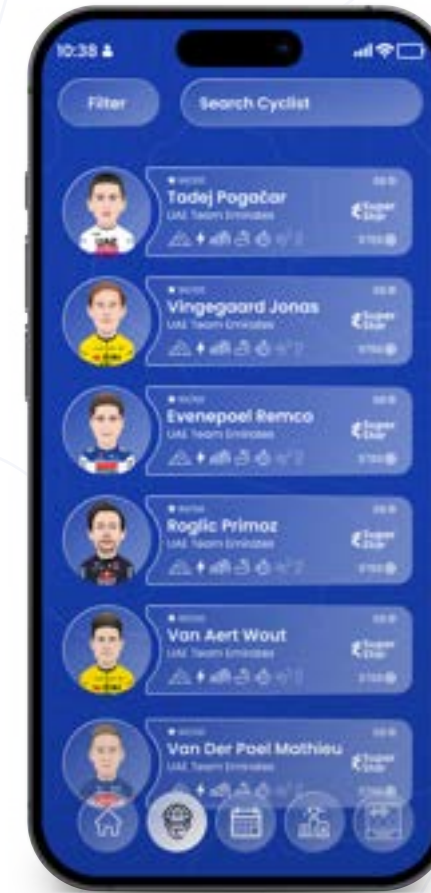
10:38

Filter

Search Cyclist

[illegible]
Tadej Pogačar
UAE Team Emirates
Super Star
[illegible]

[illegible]
Vingegaard Jonas
UAE Team Emirates
Super Star
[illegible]

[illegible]
Evenepoel Remco
UAE Team Emirates
Super Star
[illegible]

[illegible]
Roglic Primoz
UAE Team Emirates
Super Star
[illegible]

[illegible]
Van Aert Wout
UAE Team Emirates
Super Star
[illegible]

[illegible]
Van Der Poel Mathieu
UAE Team Emirates
Super Star
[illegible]